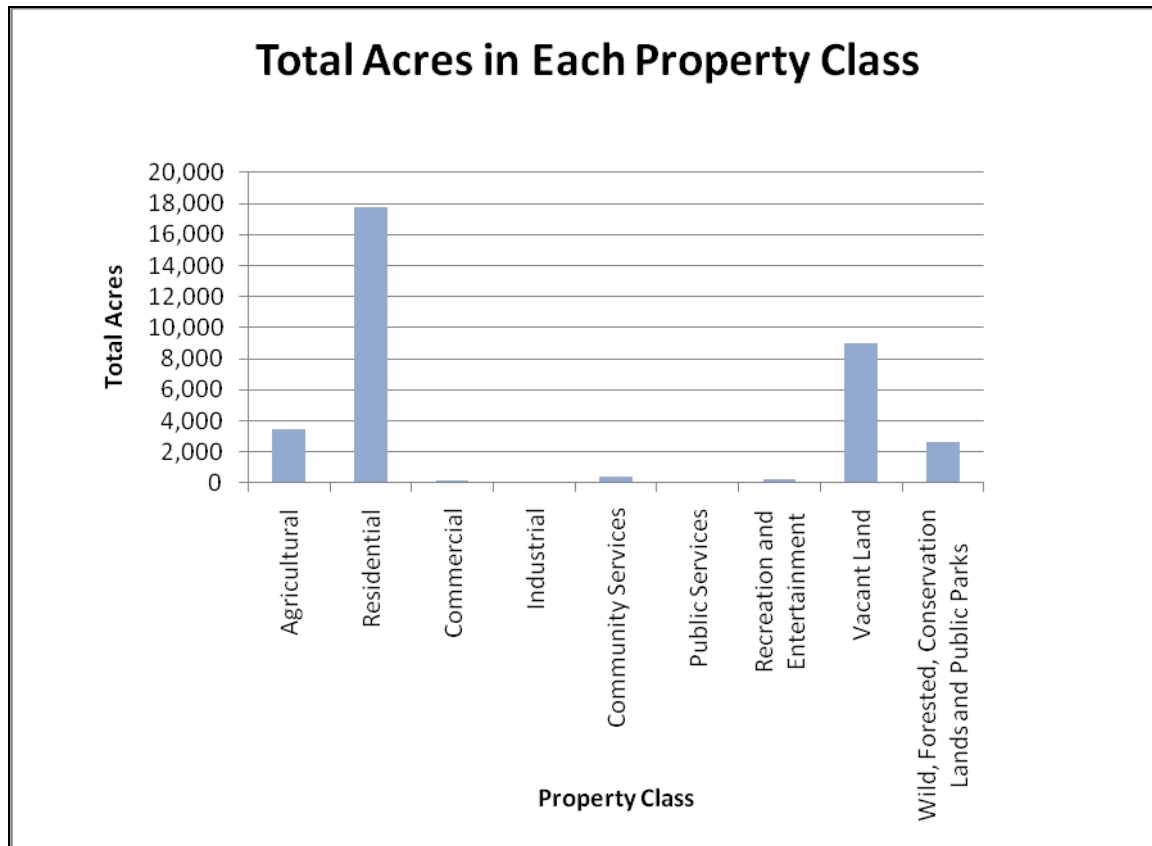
Total Acres in Each Property Class

Total Acres

20,000
18,000
16,000
14,000
12,000
10,000
8,000
6,000
4,000
2,000
0

Agricultural
Residential
Commercial
Industrial
Community Services
Public Services
Recreation and Entertainment
Vacant Land
Wild, Forested, Conservation Lands and Public Parks

Property Class